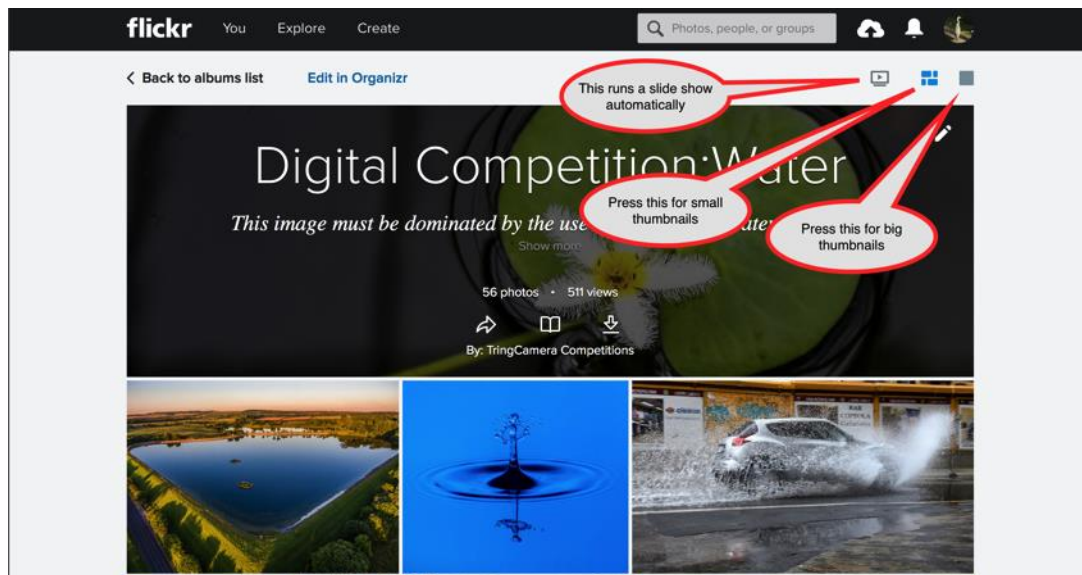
flickr You Explore Create

Photos, people, or groups

Back to albums list Edit in Organizr

This runs a slide show automatically

Digital Competition:Water

Press this for small thumbnails

Press this for big thumbnails

This image must be dominated by the use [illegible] ater

Show more

56 photos • 511 views

By: TringCamera Competitions